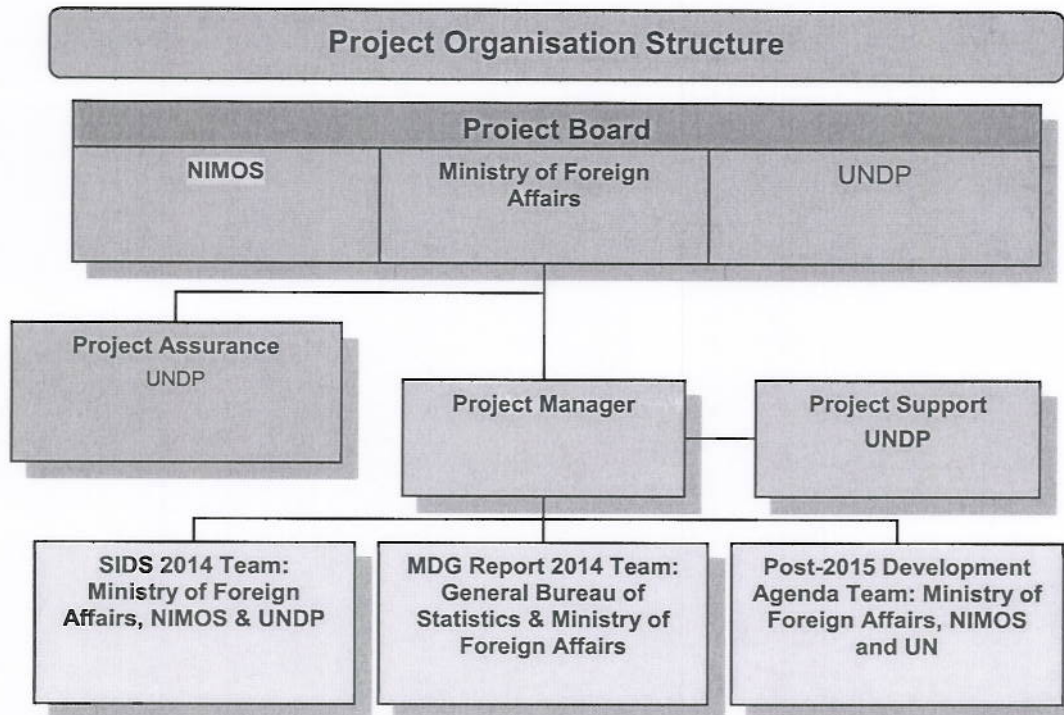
Project Organisation Structure

Project Board

NIMOS

Ministry of Foreign Affairs

UNDP

Project Assurance
UNDP

Project Manager

Project Support
UNDP

SIDS 2014 Team: Ministry of Foreign Affairs, NIMOS & UNDP

MDG Report 2014 Team: General Bureau of Statistics & Ministry of Foreign Affairs

Post-2015 Development Agenda Team: Ministry of Foreign Affairs, NIMOS and UN